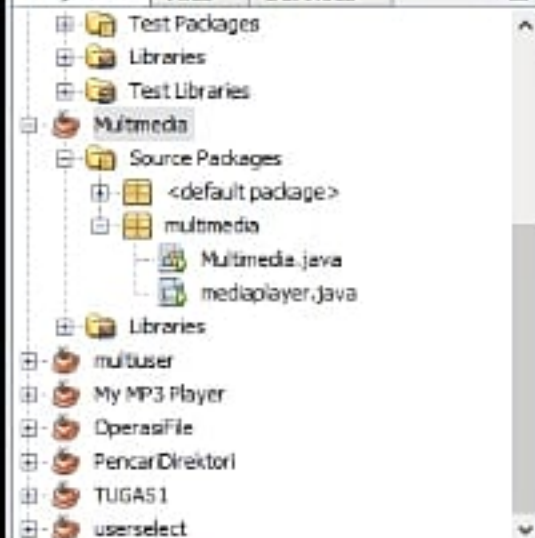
Test Packages
Libraries
Test Libraries
Multimedia
Source Packages
<default package>
multimedia
Multimedia.java
mediaplayer.java
Libraries
multiuser
My MP3 Player
OperasiFile
PencariDirektori
TUGAS1
userselect